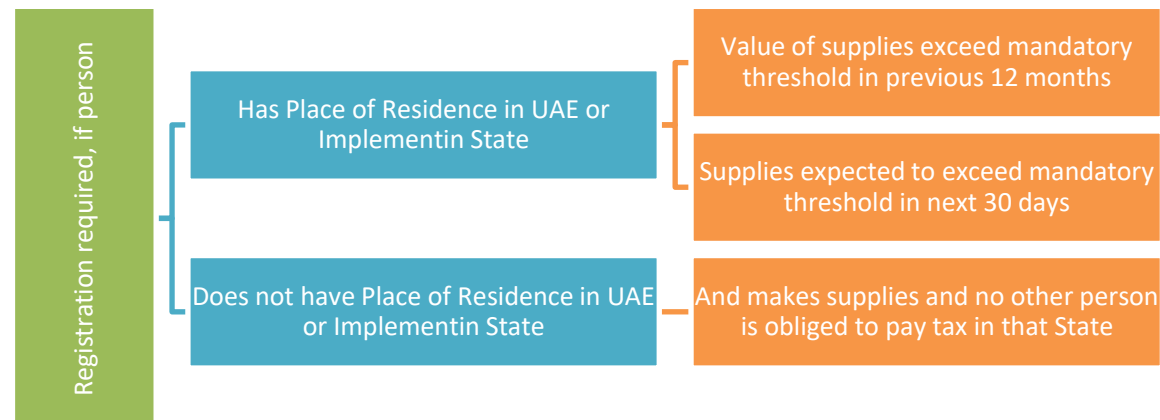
Registration required, if person

Has Place of Residence in UAE or Implementin State

Value of supplies exceed mandatory threshold in previous 12 months

Supplies expected to exceed mandatory threshold in next 30 days

Does not have Place of Residence in UAE or Implementin State

And makes supplies and no other person is obliged to pay tax in that State